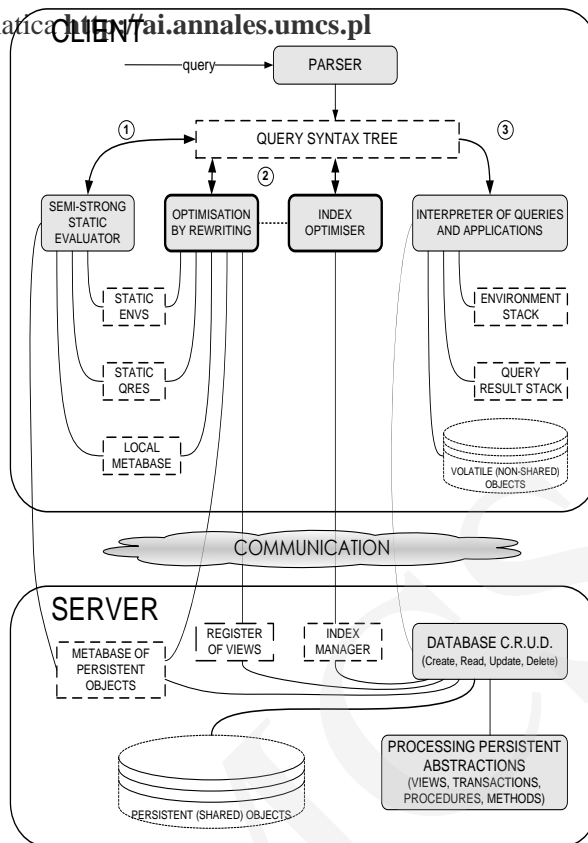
atica http://ai.annales.umcs.pl
CLIENT

query

PARSER

1

QUERY SYNTAX TREE

3

2

SEMI-STRONG STATIC EVALUATOR

OPTIMISATION BY REWRITING

INDEX OPTIMISER

INTERPRETER OF QUERIES AND APPLICATIONS

STATIC ENVS

ENVIRONMENT STACK

STATIC QRES

QUERY RESULT STACK

LOCAL METABASE

VOLATILE (NON-SHARED) OBJECTS

COMMUNICATION

SERVER

METABASE OF PERSISTENT OBJECTS

REGISTER OF VIEWS

INDEX MANAGER

DATABASE C.R.U.D. (Create, Read, Update, Delete)

PROCESSING PERSISTENT ABSTRACTIONS (VIEWS, TRANSACTIONS, PROCEDURES, METHODS)

PERSISTENT (SHARED) OBJECTS